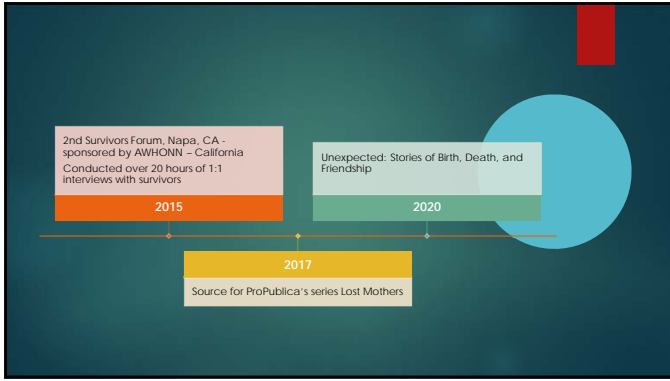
2nd Survivors Forum, Napa, CA - sponsored by AWHONN – California

Conducted over 20 hours of 1:1 interviews with survivors

2015

Unexpected: Stories of Birth, Death, and Friendship

2020

2017

Source for ProPublica's series Lost Mothers